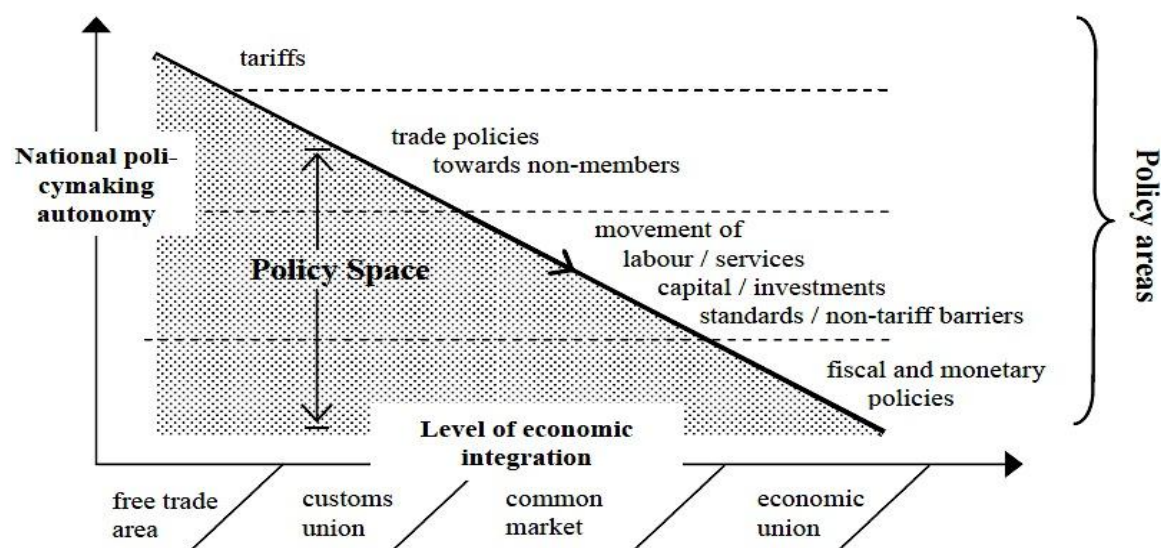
tariffs

trade policies
towards non-members

National policymaking autonomy

movement of
labour / services
capital / investments
standards / non-tariff barriers

Policy Space

fiscal and monetary
policies

Policy areas

Level of economic integration

free trade area

customs union

common market

economic union